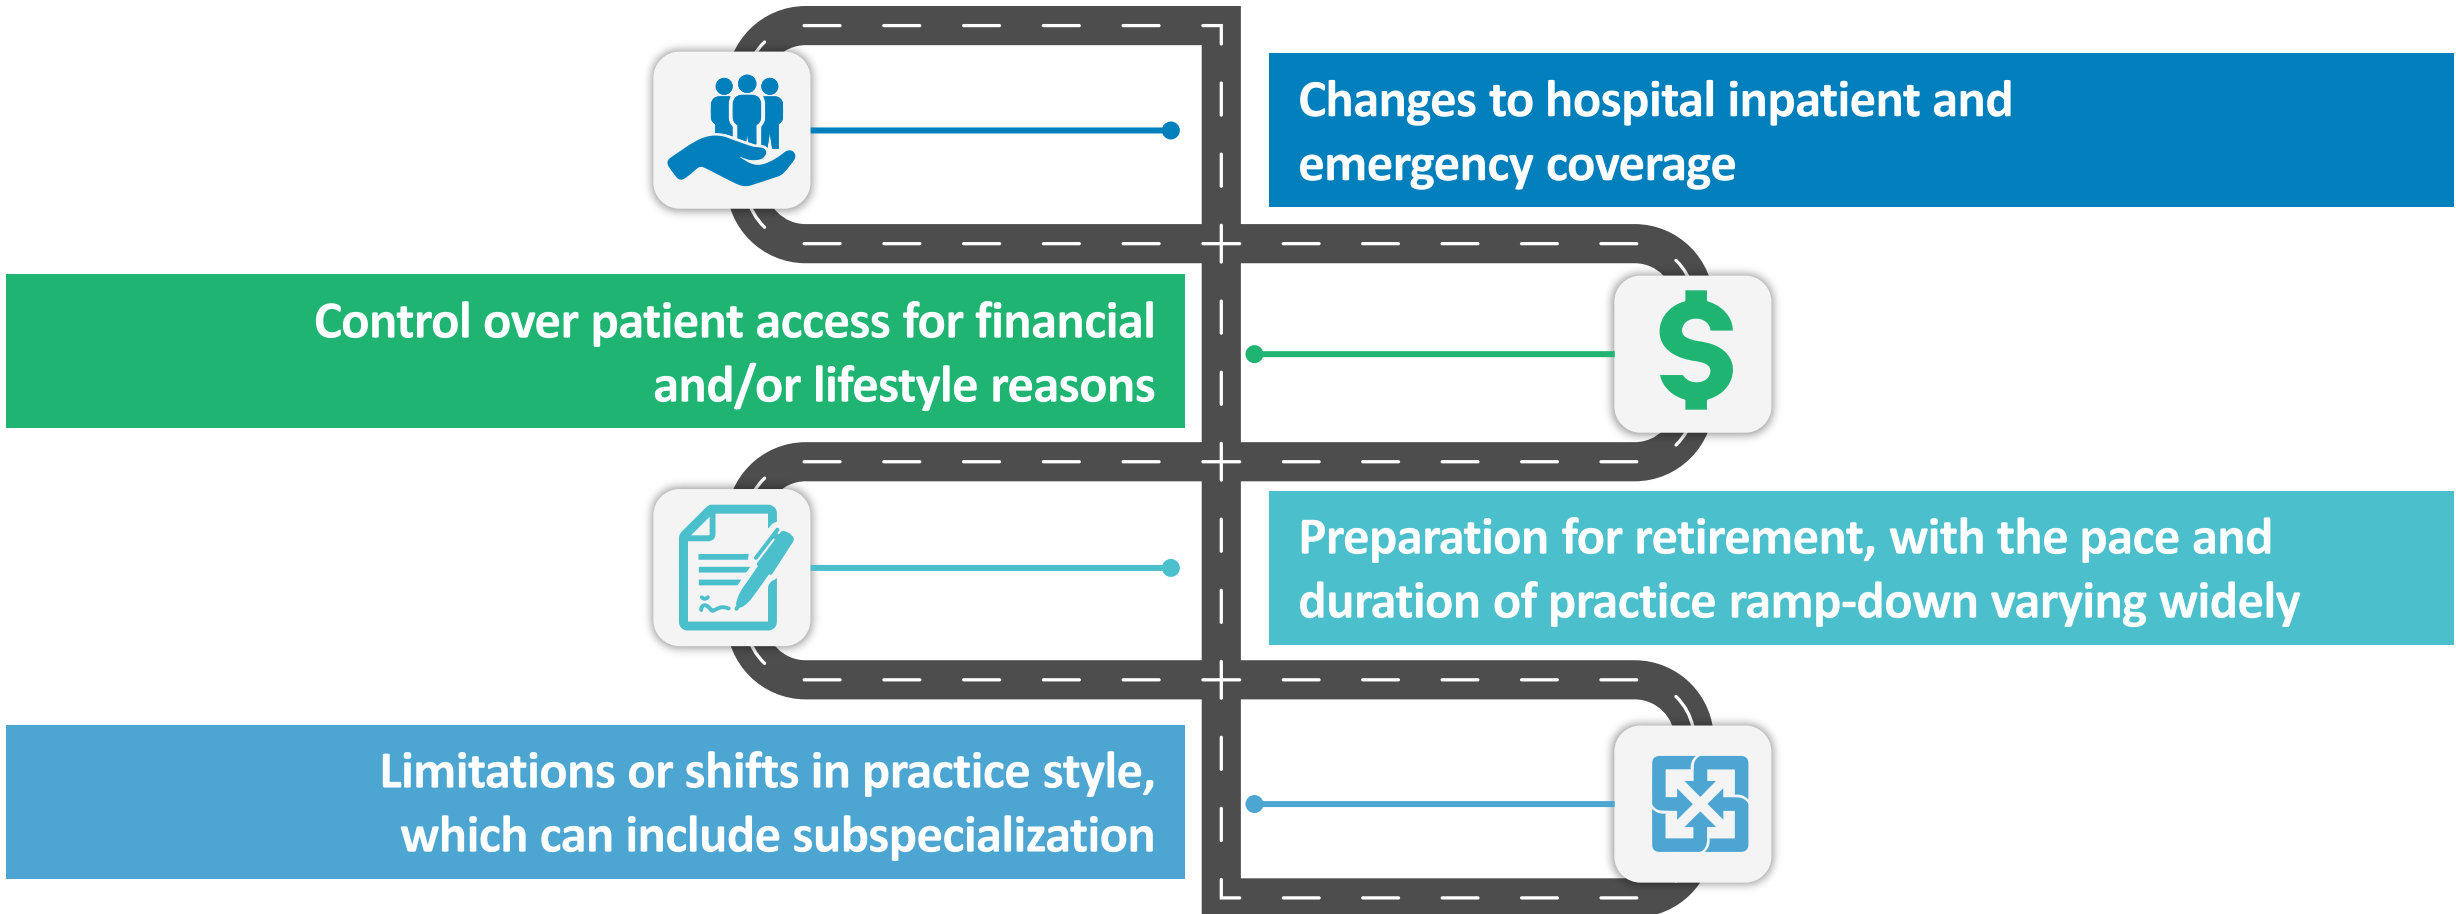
Changes to hospital inpatient and emergency coverage

Control over patient access for financial and/or lifestyle reasons

$

Preparation for retirement, with the pace and duration of practice ramp-down varying widely

Limitations or shifts in practice style, which can include subspecialization